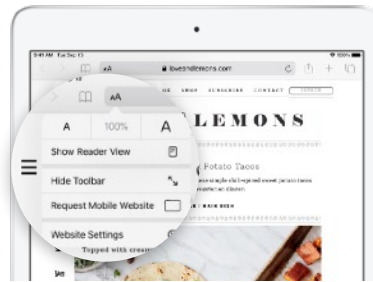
9:41 AM Tue Dec 15
AA
loveandlemons.com
100%
HOME ABOUT RECIPES SUBSCRIBE CONTACT
AA
A
100%
A
LEMONS
Show Reader View
Potato Tacos
Hide Toolbar
Request Mobile Website
Website Settings
Topped with cream